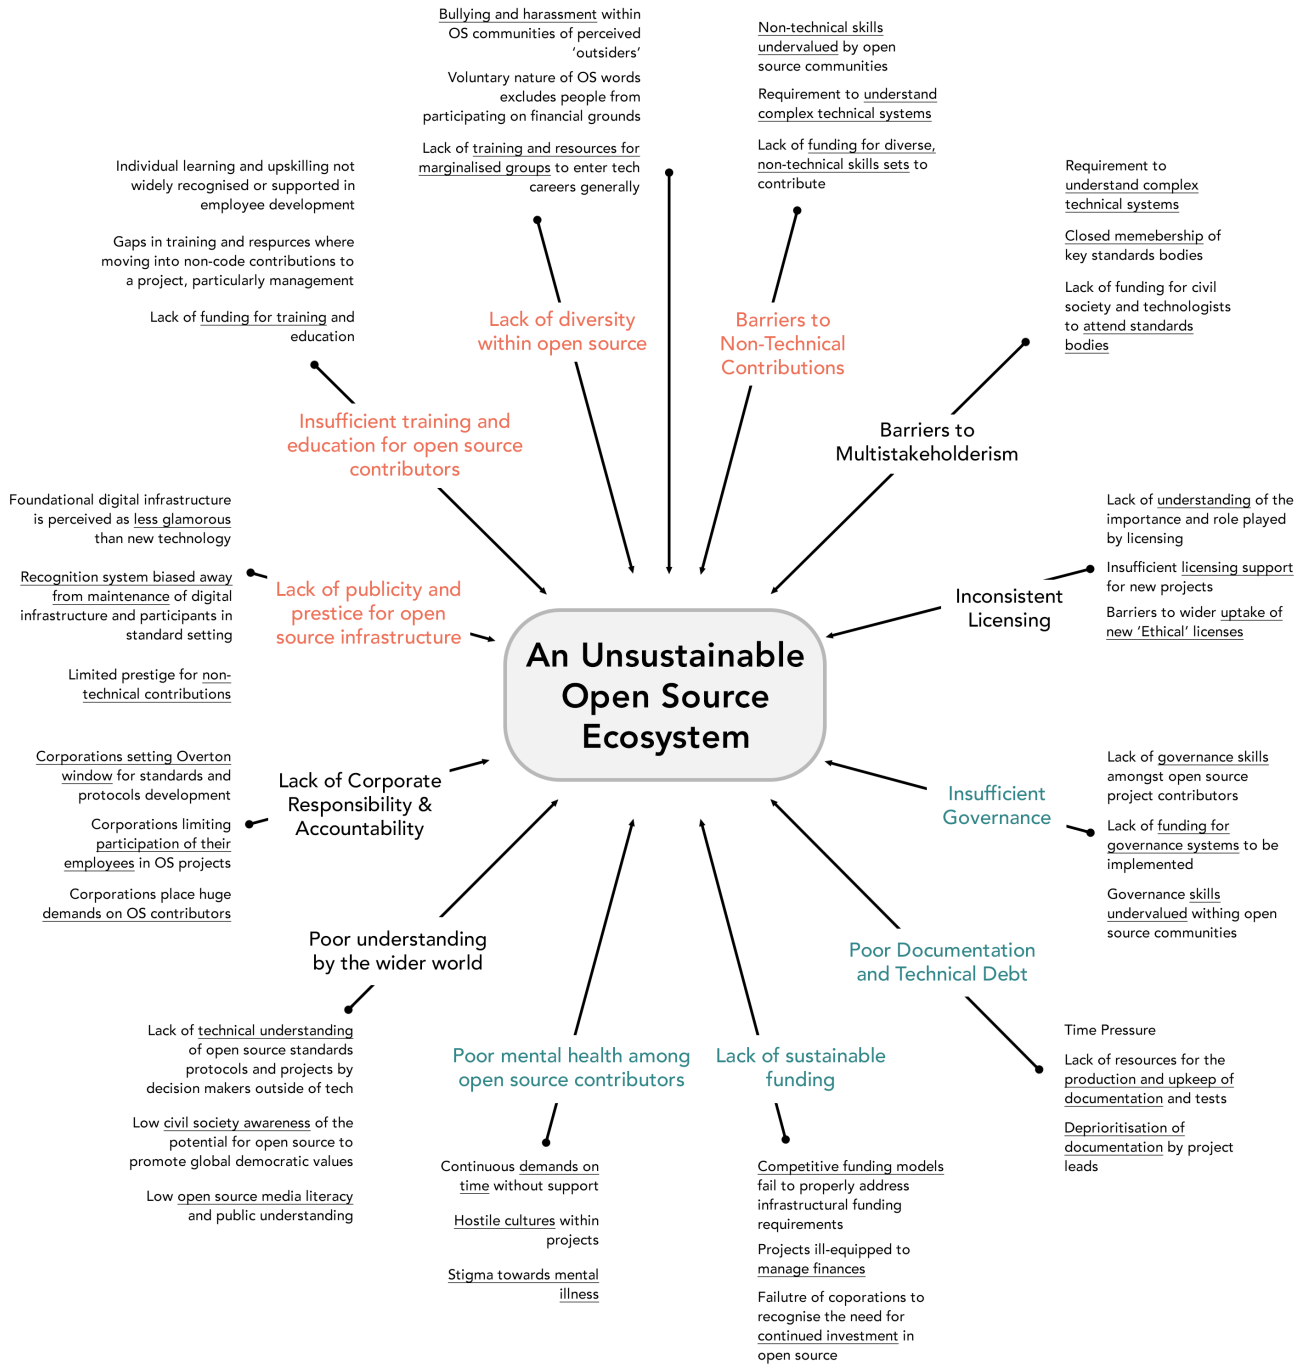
Bullying and harassment within OS communities of perceived 'outsiders'

Voluntary nature of OS words excludes people from participating on financial grounds

Lack of training and resources for marginalised groups to enter tech careers generally

Non-technical skills undervalued by open source communities

Requirement to understand complex technical systems

Lack of funding for diverse, non-technical skills sets to contribute

Individual learning and upskilling not widely recognised or supported in employee development

Gaps in training and respurces where moving into non-code contributions to a project, particularly management

Lack of funding for training and education

Requirement to understand complex technical systems

Closed memebership of key standards bodies

Lack of funding for civil society and technologists to attend standards bodies

Lack of diversity within open source

Barriers to Non-Technical Contributions

Insufficient training and education for open source contributors

Barriers to Multistakeholderism

Foundational digital infrastructure is perceived as less glamorous than new technology

Recognition system biased away from maintenance of digital infrastructure and participants in standard setting

Limited prestige for non-technical contributions

Lack of publicity and prestice for open source infrastructure

An Unsustainable Open Source Ecosystem

Lack of understanding of the importance and role played by licensing

Insufficient licensing support for new projects

Barriers to wider uptake of new 'Ethical' licenses

Inconsistent Licensing

Corporations setting Overton window for standards and protocols development

Corporations limiting participation of their employees in OS projects

Corporations place huge demands on OS contributors

Lack of Corporate Responsibility & Accountability

Insufficient Governance

Lack of governance skills amongst open source project contributors

Lack of funding for governance systems to be implemented

Governance skills undervalued withing open source communities

Poor understanding by the wider world

Poor Documentation and Technical Debt

Lack of technical understanding of open source standards protocols and projects by decision makers outside of tech

Low civil society awareness of the potential for open source to promote global democratic values

Low open source media literacy and public understanding

Poor mental health among open source contributors

Lack of sustainable funding

Time Pressure

Lack of resources for the production and upkeep of documentation and tests

Deprioritisation of documentation by project leads

Continuous demands on time without support

Hostile cultures within projects

Stigma towards mental illness

Competitive funding models fail to properly address infrastructural funding requirements

Projects ill-equipped to manage finances

Failutre of coporations to recognise the need for continued investment in open source